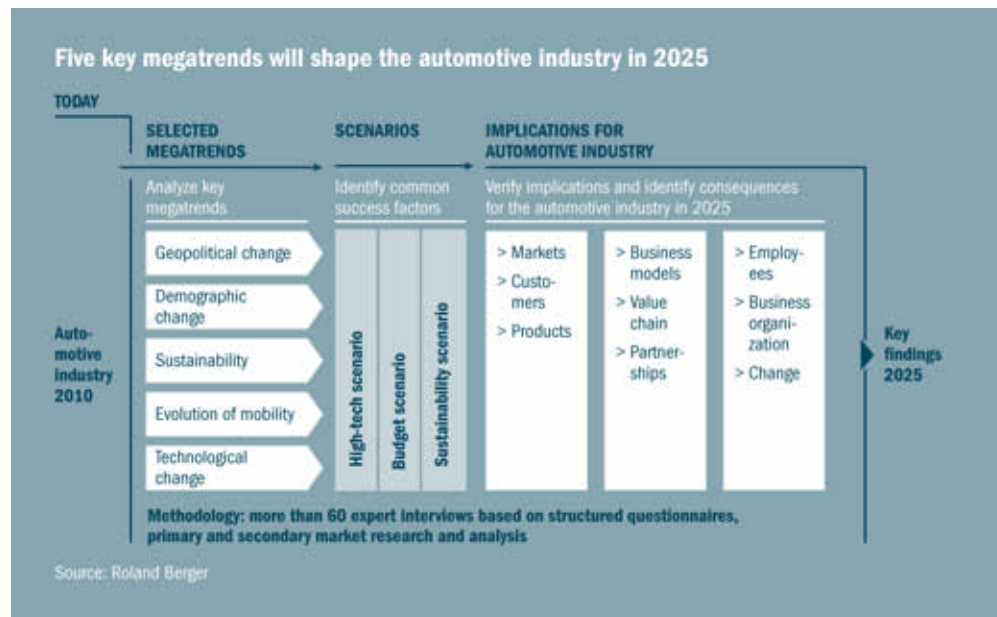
Five key megatrends will shape the automotive industry in 2025

TODAY

Automotive industry 2010

SELECTED MEGATRENDS

Analyze key megatrends

Geopolitical change

Demographic change

Sustainability

Evolution of mobility

Technological change

SCENARIOS

Identify common success factors

High-tech scenario

Budget scenario

Sustainability scenario

IMPLICATIONS FOR AUTOMOTIVE INDUSTRY

Verify implications and identify consequences for the automotive industry in 2025

> Markets
> Customers
> Products

> Business models
> Value chain
> Partnerships

> Employees
> Business organization
> Change

Key findings 2025

Methodology: more than 60 expert interviews based on structured questionnaires, primary and secondary market research and analysis

Source: Roland Berger